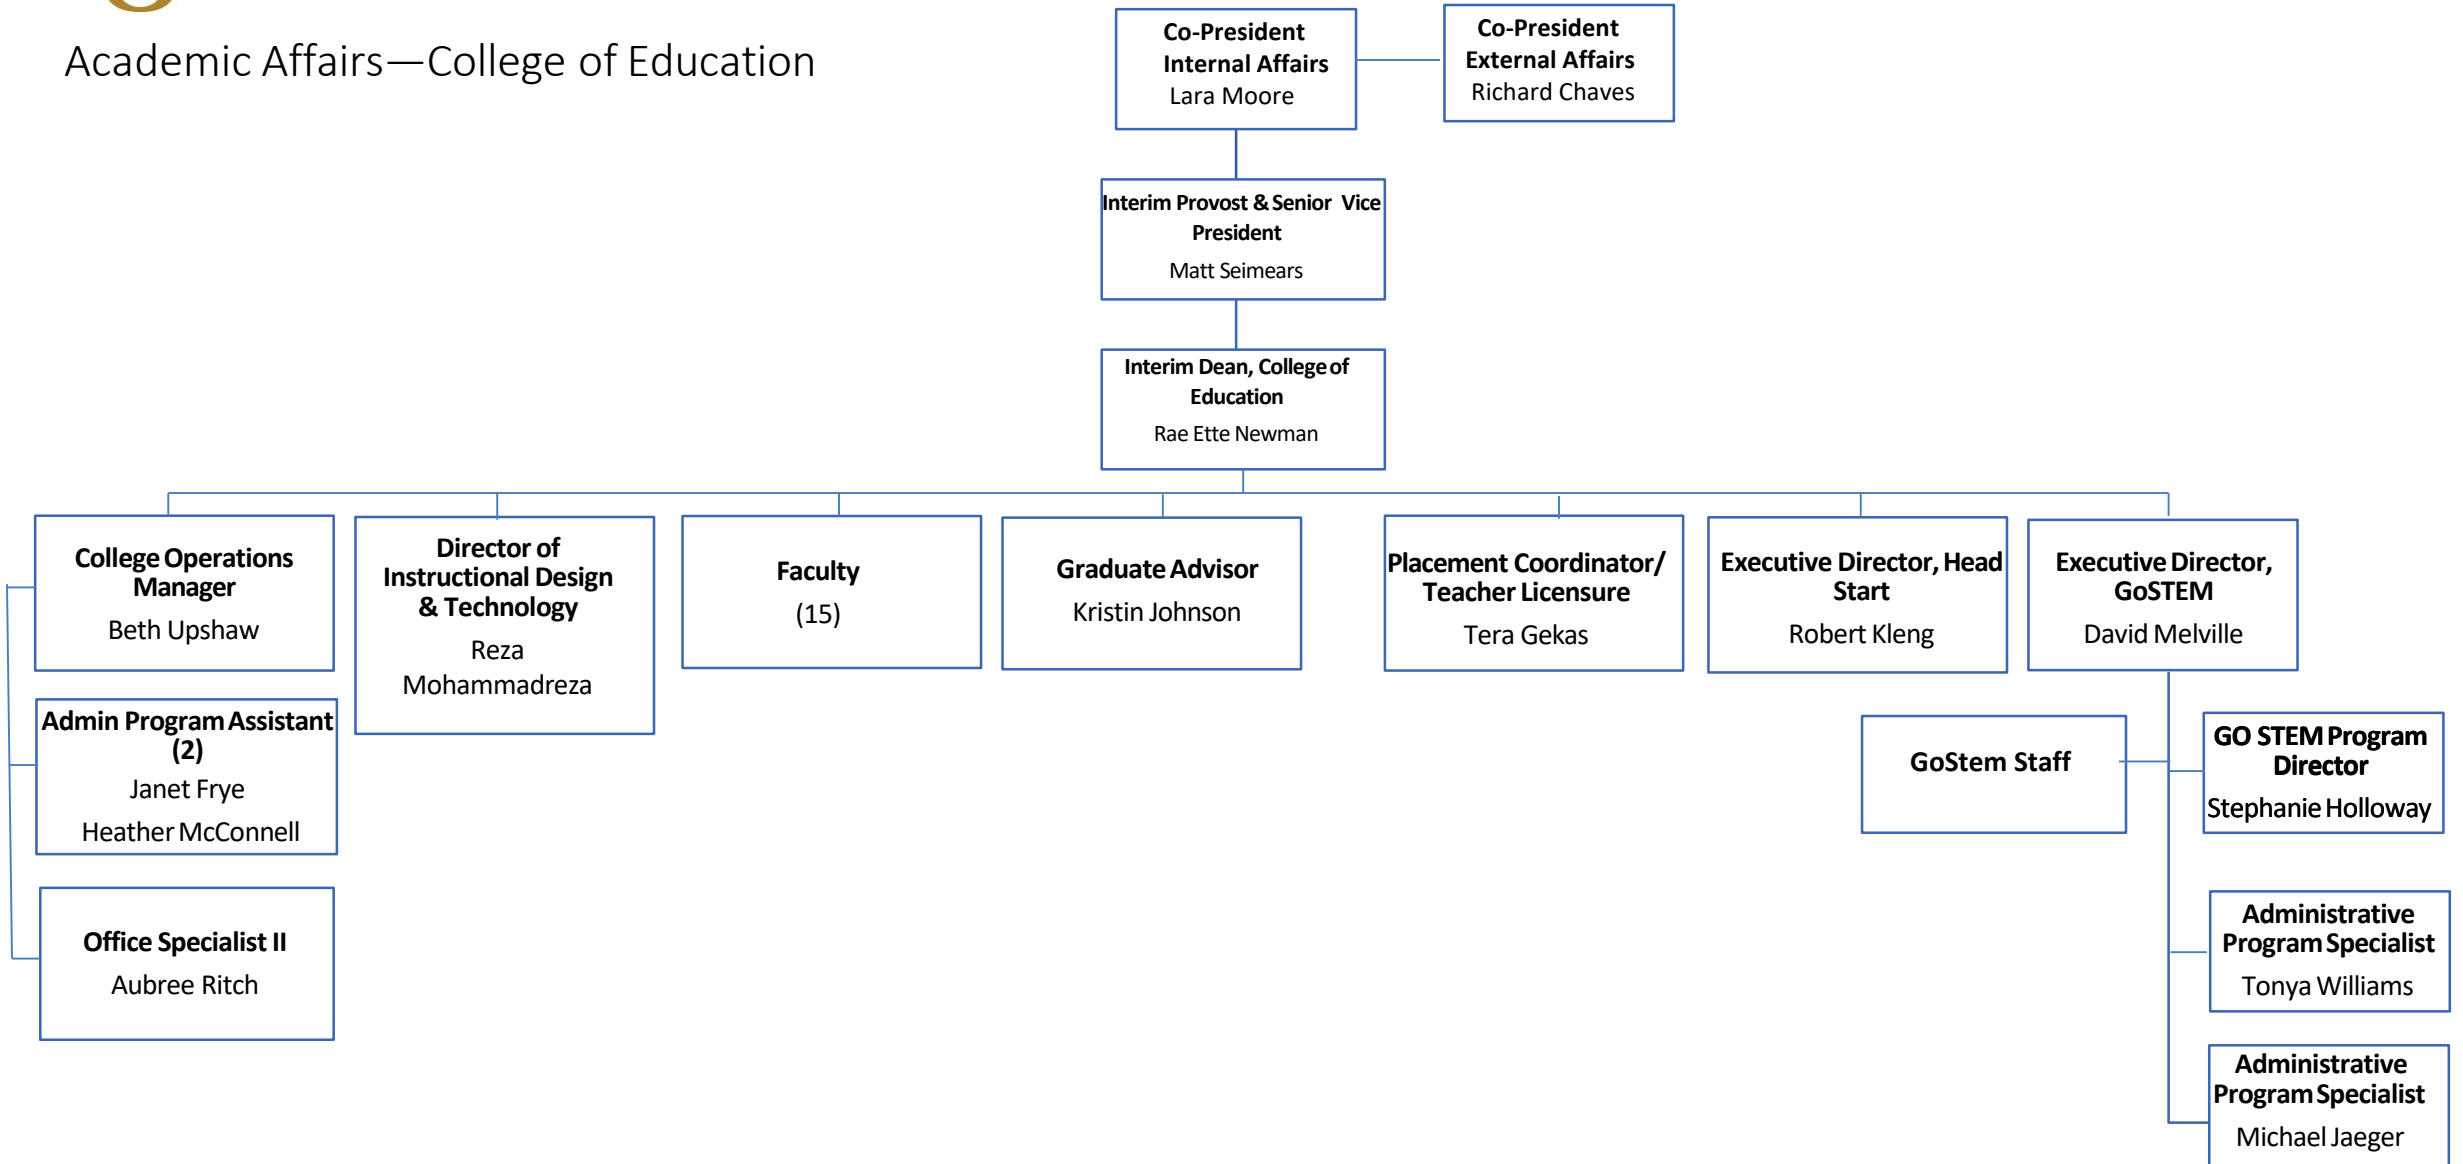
Academic Affairs—College of Education

Co-President
Internal Affairs
Lara Moore

Co-President
External Affairs
Richard Chaves

Interim Provost & Senior Vice President
Matt Seimears

Interim Dean, College of Education
Rae Ette Newman

College Operations Manager
Beth Upshaw

Director of Instructional Design & Technology
Reza Mohammadreza

Faculty
(15)

Graduate Advisor
Kristin Johnson

Placement Coordinator/ Teacher Licensure
Tera Gekas

Executive Director, Head Start
Robert Kleng

Executive Director, GoSTEM
David Melville

Admin Program Assistant (2)
Janet Frye
Heather McConnell

Office Specialist II
Aubree Ritch

GoStem Staff

GO STEM Program Director
Stephanie Holloway

Administrative Program Specialist
Tonya Williams

Administrative Program Specialist
Michael Jaeger